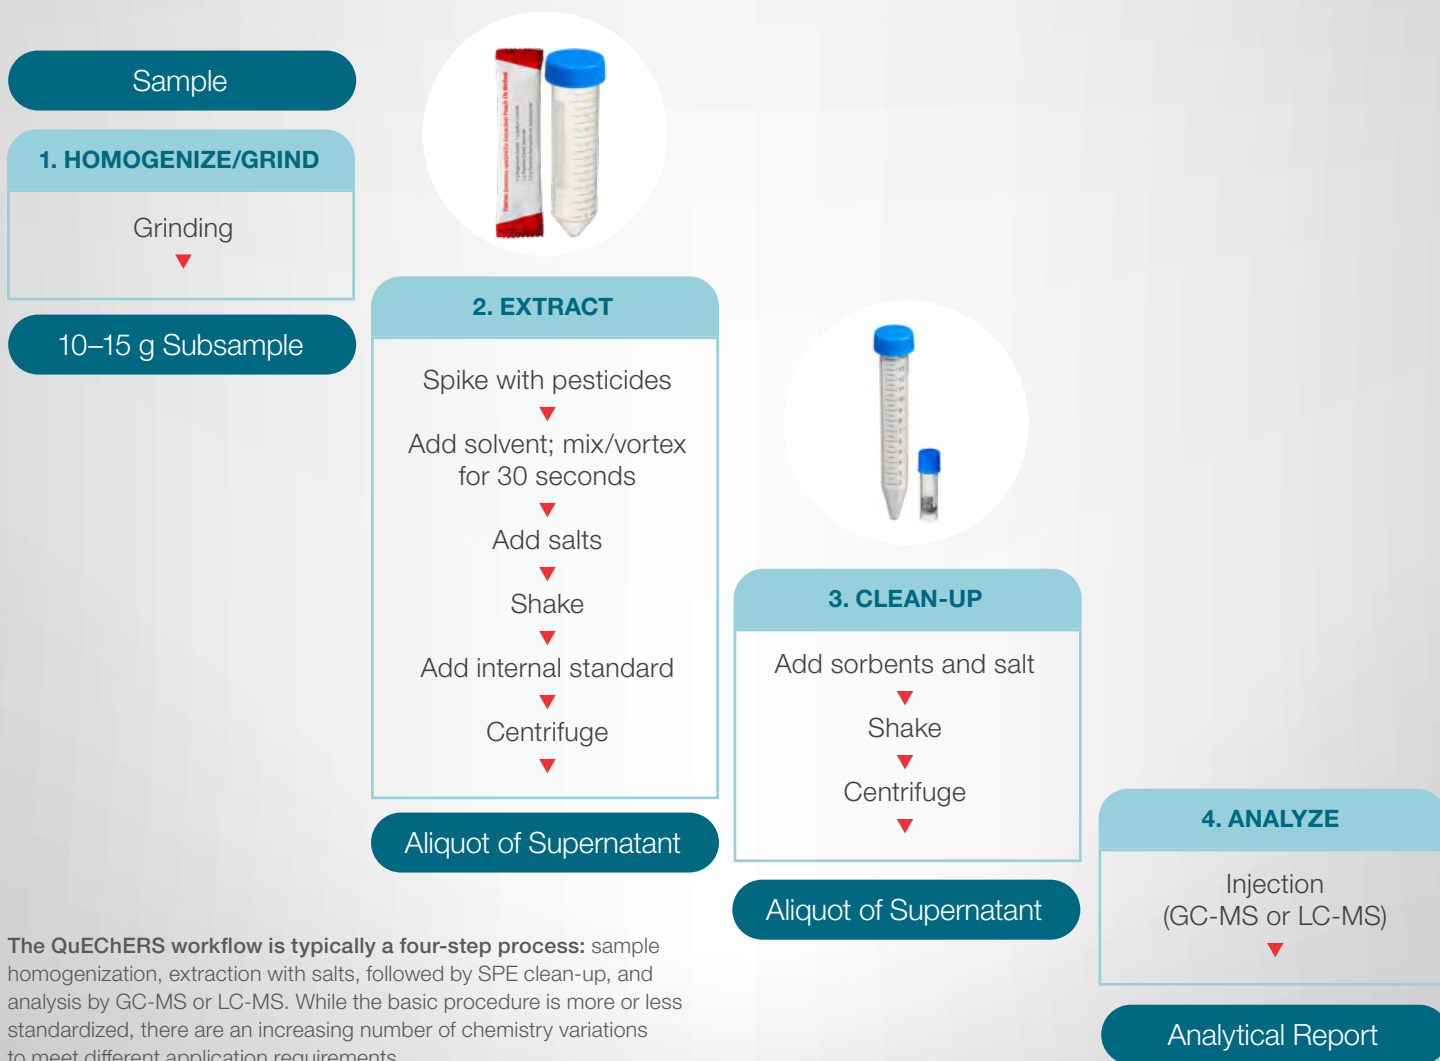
Sample

1. HOMOGENIZE/GRIND

Grinding

10–15 g Subsample

2. EXTRACT

Spike with pesticides

Add solvent; mix/vortex for 30 seconds

Add salts

Shake

Add internal standard

Centrifuge

Aliquot of Supernatant

3. CLEAN-UP

Add sorbents and salt

Shake

Centrifuge

Aliquot of Supernatant

4. ANALYZE

Injection (GC-MS or LC-MS)

Analytical Report

The QuEChERS workflow is typically a four-step process: sample homogenization, extraction with salts, followed by SPE clean-up, and analysis by GC-MS or LC-MS. While the basic procedure is more or less standardized, there are an increasing number of chemistry variations to meet different application requirements.